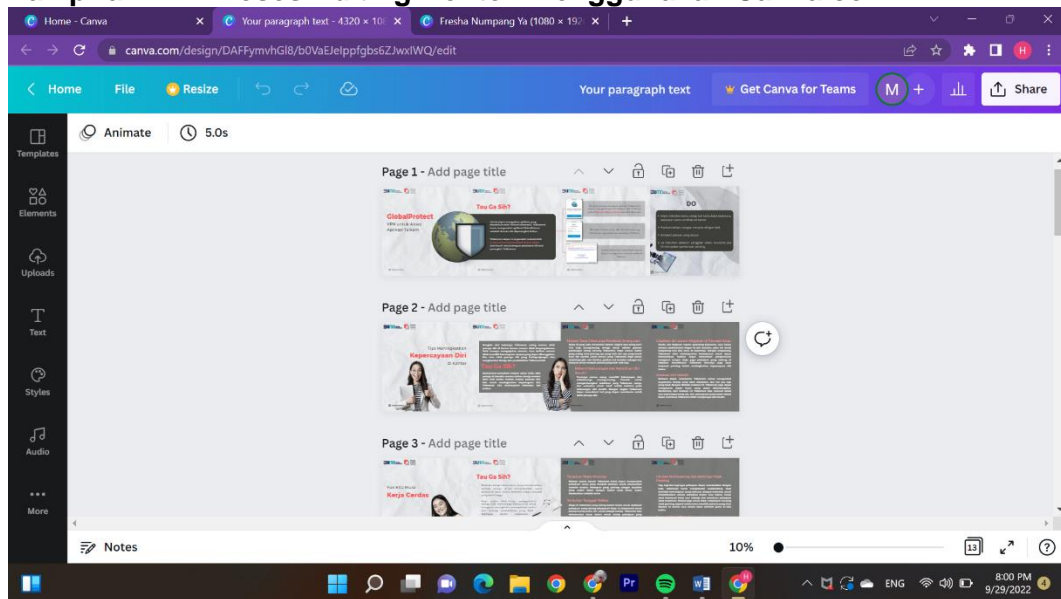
Home - Canva
Your paragraph text - 4320 × 10
Fresha Numpang Ya (1080 × 192
canva.com/design/DAFFymvhGl8/b0VaEJeIppfgbs6ZJwxIWQ/edit
Home
File
Resize
Your paragraph text
Get Canva for Teams
M
Share
Animate
5.0s
Templates
Elements
Uploads
Text
Styles
Audio
More
Page 1 - Add page title
GlobalProtect
Tau Ga Sih?
DO
Page 2 - Add page title
Kepercayaan Diri
Tau Ga Sih?
Page 3 - Add page title
Tau Ga Sih?
Kerja Cerdas
Notes
10%
13
ENG
8:00 PM
9/29/2022
4